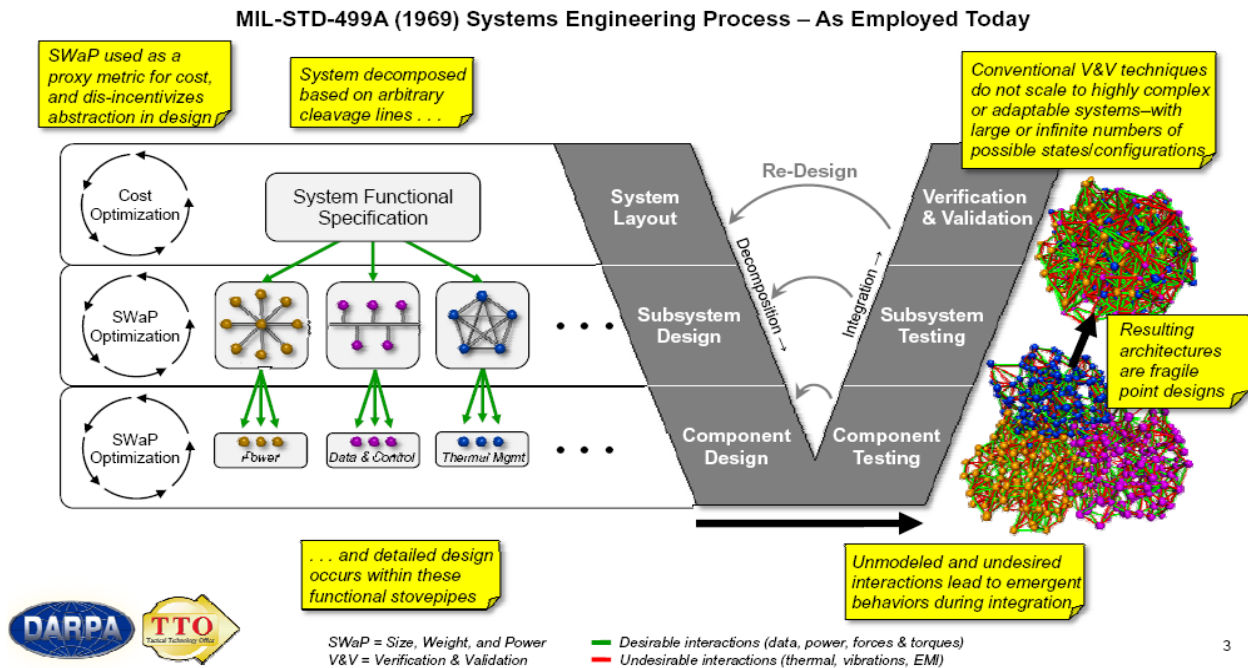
MIL-STD-499A (1969) Systems Engineering Process – As Employed Today

SWaP used as a proxy metric for cost, and dis-incentivizes abstraction in design

System decomposed based on arbitrary cleavage lines . . .

Conventional V&V techniques do not scale to highly complex or adaptable systems–with large or infinite numbers of possible states/configurations

Cost Optimization

System Functional Specification

System Layout

Re-Design

Verification & Validation

Decomposition →

Integration →

SWaP Optimization

. . .

Subsystem Design

Subsystem Testing

Resulting architectures are fragile point designs

SWaP Optimization

Power

Data & Control

Thermal Mgmt

. . .

Component Design

Component Testing

. . . and detailed design occurs within these functional stovepipes

Unmodeled and undesired interactions lead to emergent behaviors during integration

DARPA

TTO
Tactical Technology Office

SWaP = Size, Weight, and Power
V&V = Verification & Validation

Desirable interactions (data, power, forces & torques)
Undesirable interactions (thermal, vibrations, EMI)

3